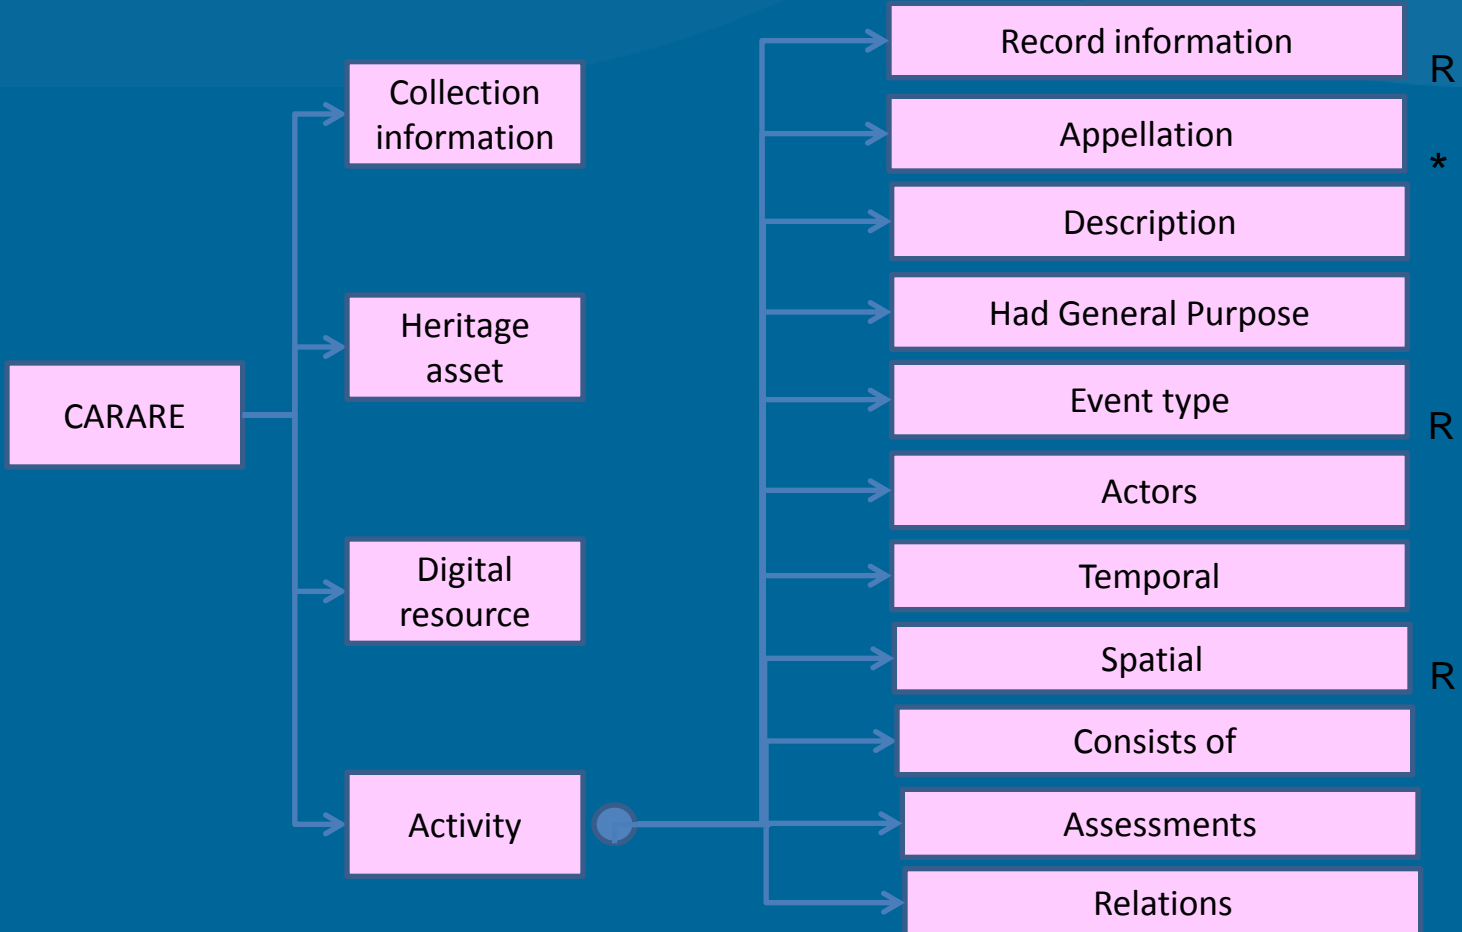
CARARE

Collection information

Heritage asset

Digital resource

Activity

Record information R

Appellation *

Description

Had General Purpose

Event type R

Actors

Temporal

Spatial R

Consists of

Assessments

Relations